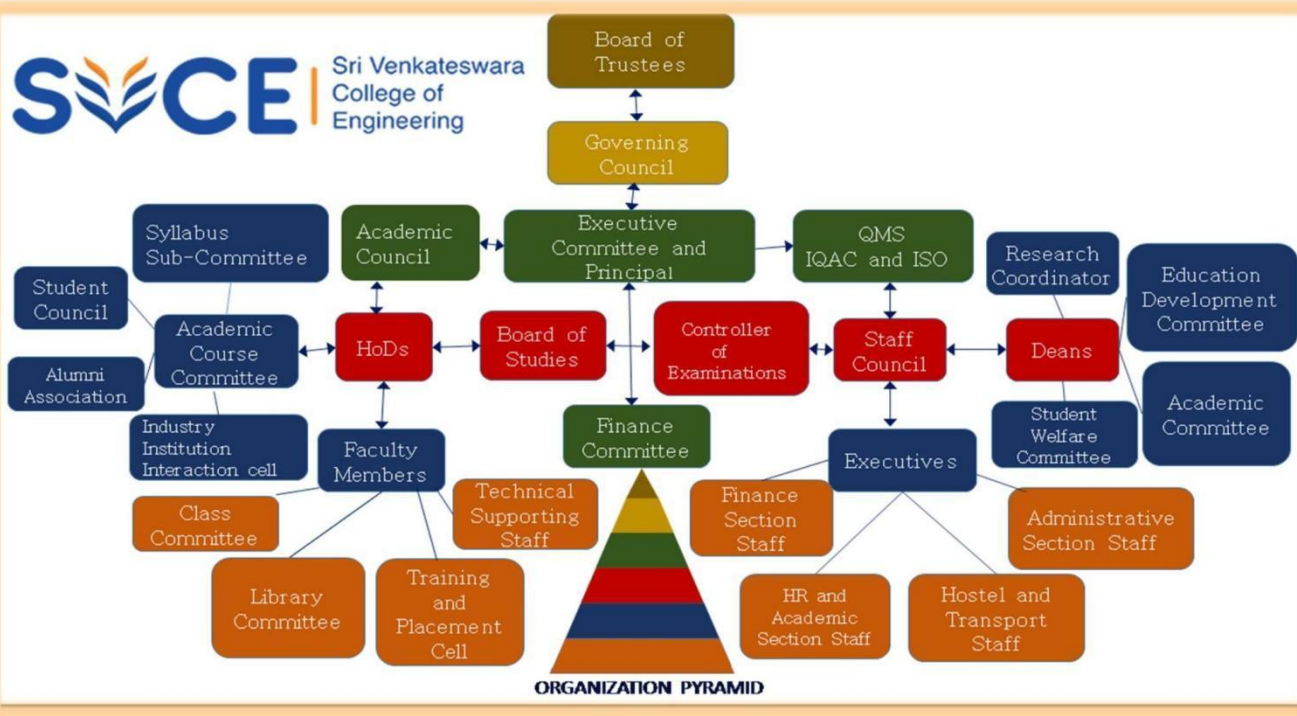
SVCE Sri Venkateswara College of Engineering

Board of Trustees

Governing Council

Executive Committee and Principal

Academic Council

QMS IQAC and ISO

Syllabus Sub-Committee

Student Council

Academic Course Committee

Alumni Association

Industry Institution Interaction cell

HoDs

Board of Studies

Controller of Examinations

Staff Council

Deans

Research Coordinator

Education Development Committee

Academic Committee

Student Welfare Committee

Faculty Members

Finance Committee

Executives

Class Committee

Technical Supporting Staff

Library Committee

Training and Placement Cell

Finance Section Staff

Administrative Section Staff

HR and Academic Section Staff

Hostel and Transport Staff

ORGANIZATION PYRAMID